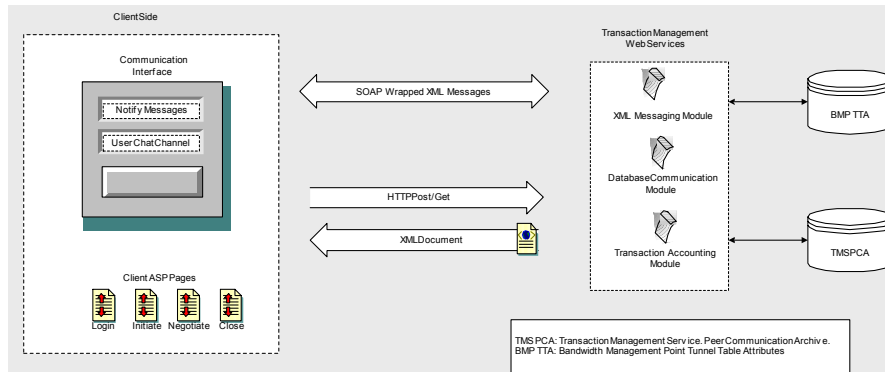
ClientSide

Communication Interface

Notify Messages

UserChatChannel

Client ASP Pages

Login Initiate Negotiate Close

SOAP Wrapped XML Messages

HTTPPost/Get

XMLDocument

Transaction Management WebServices

XML Messaging Module

DatabaseCommunication Module

Transaction Accounting Module

BMP TTA

TMSPCA

TMSPCA: Transaction Management Service. PeerCommunicationArchive.
BMP TTA: Bandwidth Management Point Tunnel Table Attributes